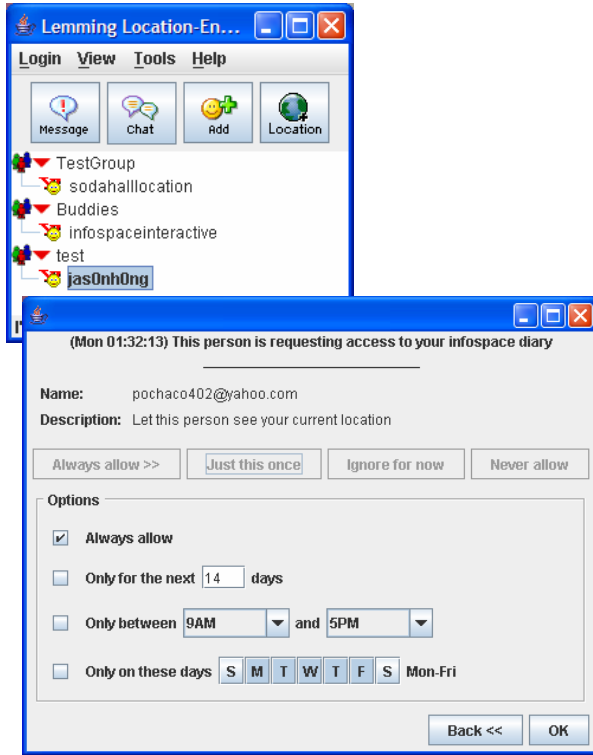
Lemming Location-En...

Login View Tools Help

Message Chat Add Location

TestGroup
sodahalllocation
Buddies
infospaceinteractive
test
jas0nh0ng

(Mon 01:32:13) This person is requesting access to your infospace diary

Name: pochaco402@yahoo.com
Description: Let this person see your current location

Always allow >> Just this once Ignore for now Never allow

Options

Always allow

Only for the next 14 days

Only between 9AM and 5PM

Only on these days S M T W T F S Mon-Fri

Back << OK